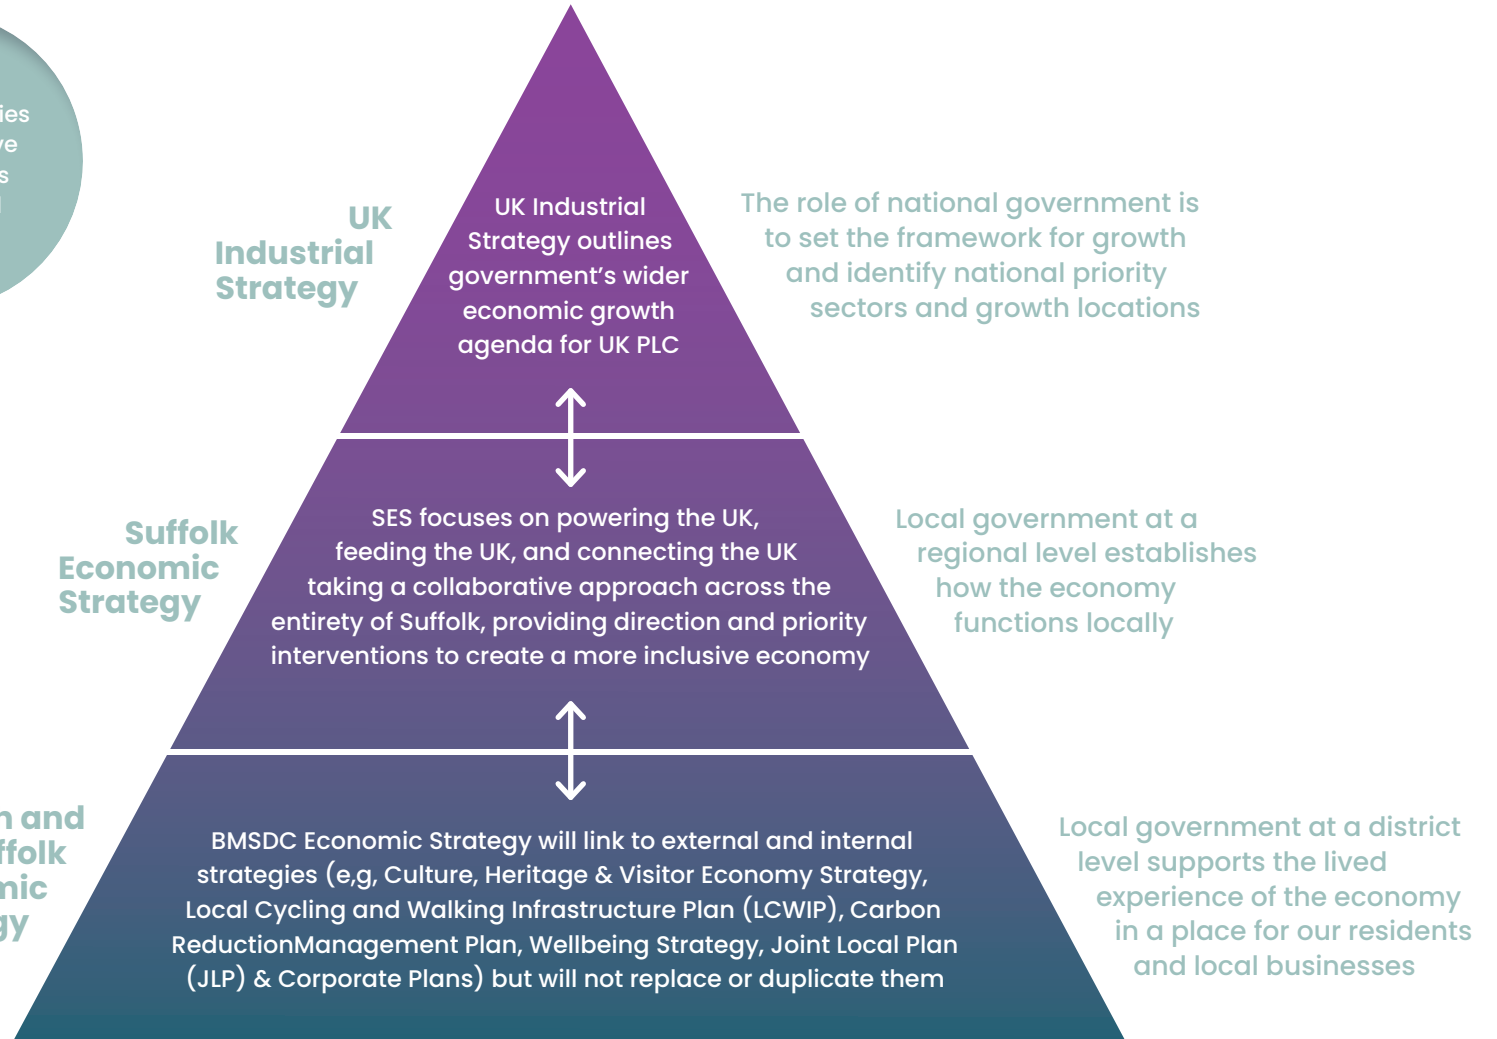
ies
ve
s

UK Industrial Strategy

UK Industrial Strategy outlines government's wider economic growth agenda for UK PLC

The role of national government is to set the framework for growth and identify national priority sectors and growth locations

Suffolk Economic Strategy

SES focuses on powering the UK, feeding the UK, and connecting the UK taking a collaborative approach across the entirety of Suffolk, providing direction and priority interventions to create a more inclusive economy

Local government at a regional level establishes how the economy functions locally

n and
ffolk
mic
gy

BMSDC Economic Strategy will link to external and internal strategies (e,g, Culture, Heritage & Visitor Economy Strategy, Local Cycling and Walking Infrastructure Plan (LCWIP), Carbon ReductionManagement Plan, Wellbeing Strategy, Joint Local Plan (JLP) & Corporate Plans) but will not replace or duplicate them

Local government at a district level supports the lived experience of the economy in a place for our residents and local businesses